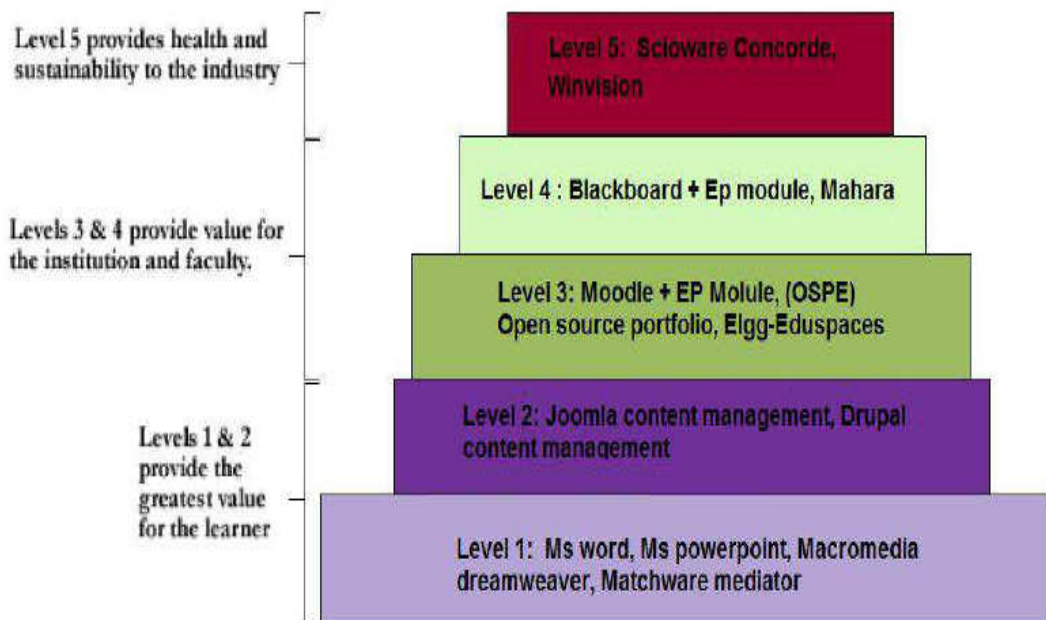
Level 5 provides health and sustainability to the industry

Level 5: Scioware Concorde, Winvision

Levels 3 & 4 provide value for the institution and faculty.

Level 4 : Blackboard + Ep module, Mahara

Level 3: Moodle + EP Molule, (OSPE) Open source portfolio, Elgg-Eduspaces

Levels 1 & 2 provide the greatest value for the learner

Level 2: Joomla content management, Drupal content management

Level 1: Ms word, Ms powerpoint, Macromedia dreamweaver, Matchware mediator